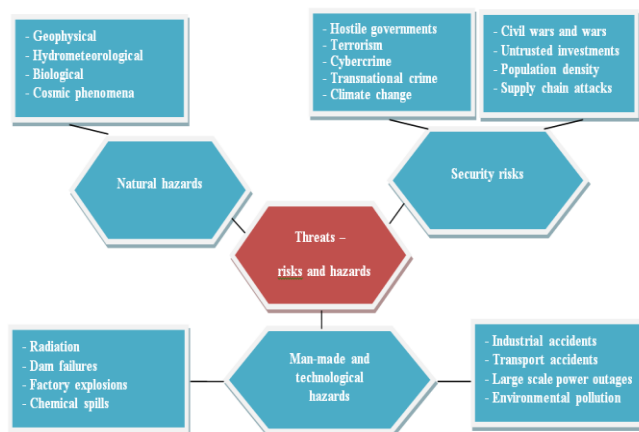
- Geophysical
- Hydrometeorological
- Biological
- Cosmic phenomena

- Hostile governments
- Terrorism
- Cybercrime
- Transnational crime
- Climate change

- Civil wars and wars
- Untrusted investments
- Population density
- Supply chain attacks

Natural hazards

Security risks

Threats – risks and hazards

- Radiation
- Dam failures
- Factory explosions
- Chemical spills

Man-made and technological hazards

- Industrial accidents
- Transport accidents
- Large scale power outages
- Environmental pollution